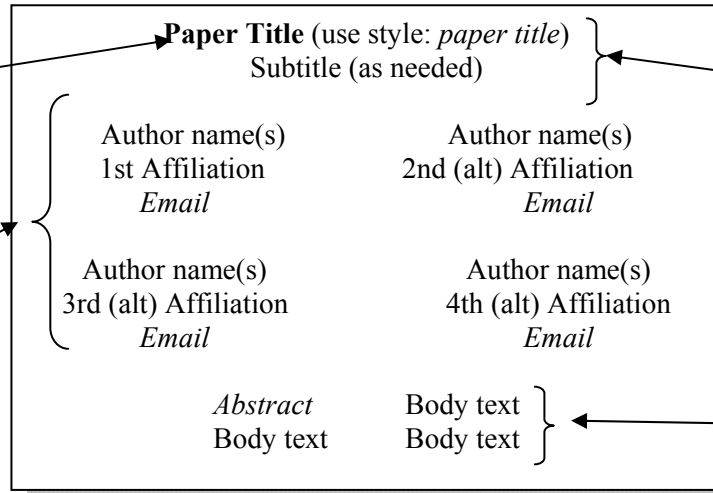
**Paper Title** (use style: *paper title*)
Subtitle (as needed)

Author name(s)
1st Affiliation
*Email*

Author name(s)
2nd (alt) Affiliation
*Email*

Author name(s)
3rd (alt) Affiliation
*Email*

Author name(s)
4th (alt) Affiliation
*Email*

*Abstract* Body text
Body text Body text